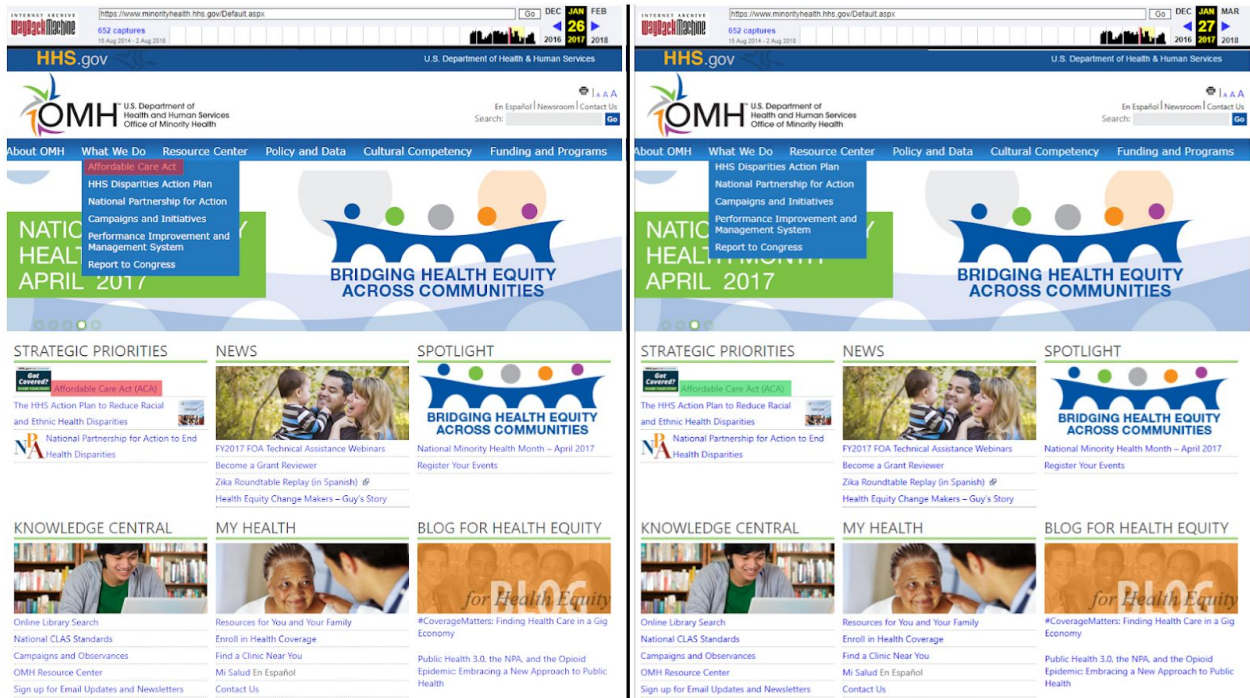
INTERNET ARCHIVE WayBackMachine https://www.minorityhealth.hhs.gov/Default.aspx Go DEC JAN 26 FEB 652 captures 15 Aug 2014 - 2 Aug 2018 2016 2017 2018

HHS.gov U.S. Department of Health & Human Services

OMH U.S. Department of Health and Human Services Office of Minority Health

A A A
En Español | Newsroom | Contact Us
Search: Go

About OMH What We Do Resource Center Policy and Data Cultural Competency Funding and Programs

Affordable Care Act
HHS Disparities Action Plan
National Partnership for Action
Campaigns and Initiatives
Performance Improvement and Management System
Report to Congress

NATIONAL MINORITY HEALTH MONTH APRIL 2017

BRIDGING HEALTH EQUITY ACROSS COMMUNITIES

STRATEGIC PRIORITIES
Got Covered? Affordable Care Act (ACA)
The HHS Action Plan to Reduce Racial and Ethnic Health Disparities
NPA National Partnership for Action to End Health Disparities

NEWS
FY2017 FOA Technical Assistance Webinars
Become a Grant Reviewer
Zika Roundtable Replay (in Spanish)
Health Equity Change Makers – Guy's Story

SPOTLIGHT
BRIDGING HEALTH EQUITY ACROSS COMMUNITIES
National Minority Health Month – April 2017
Register Your Events

KNOWLEDGE CENTRAL
Online Library Search
National CLAS Standards
Campaigns and Observances
OMH Resource Center
Sign up for Email Updates and Newsletters

MY HEALTH
Resources for You and Your Family
Enroll in Health Coverage
Find a Clinic Near You
Mi Salud En Español
Contact Us

BLOG FOR HEALTH EQUITY
BLOG for Health Equity
#CoverageMatters: Finding Health Care in a Gig Economy
Public Health 3.0, the NPA, and the Opioid Epidemic: Embracing a New Approach to Public Health

INTERNET ARCHIVE WayBackMachine https://www.minorityhealth.hhs.gov/Default.aspx Go DEC JAN 27 MAR 652 captures 15 Aug 2014 - 2 Aug 2018 2016 2017 2018

HHS.gov U.S. Department of Health & Human Services

OMH U.S. Department of Health and Human Services Office of Minority Health

A A A
En Español | Newsroom | Contact Us
Search: Go

About OMH What We Do Resource Center Policy and Data Cultural Competency Funding and Programs

HHS Disparities Action Plan
National Partnership for Action
Campaigns and Initiatives
Performance Improvement and Management System
Report to Congress

NATIONAL MINORITY HEALTH MONTH APRIL 2017

BRIDGING HEALTH EQUITY ACROSS COMMUNITIES

STRATEGIC PRIORITIES
Got Covered? Affordable Care Act (ACA)
The HHS Action Plan to Reduce Racial and Ethnic Health Disparities
NPA National Partnership for Action to End Health Disparities

NEWS
FY2017 FOA Technical Assistance Webinars
Become a Grant Reviewer
Zika Roundtable Replay (in Spanish)
Health Equity Change Makers – Guy's Story

SPOTLIGHT
BRIDGING HEALTH EQUITY ACROSS COMMUNITIES
National Minority Health Month – April 2017
Register Your Events

KNOWLEDGE CENTRAL
Online Library Search
National CLAS Standards
Campaigns and Observances
OMH Resource Center
Sign up for Email Updates and Newsletters

MY HEALTH
Resources for You and Your Family
Enroll in Health Coverage
Find a Clinic Near You
Mi Salud En Español
Contact Us

BLOG FOR HEALTH EQUITY
BLOG for Health Equity
#CoverageMatters: Finding Health Care in a Gig Economy
Public Health 3.0, the NPA, and the Opioid Epidemic: Embracing a New Approach to Public Health